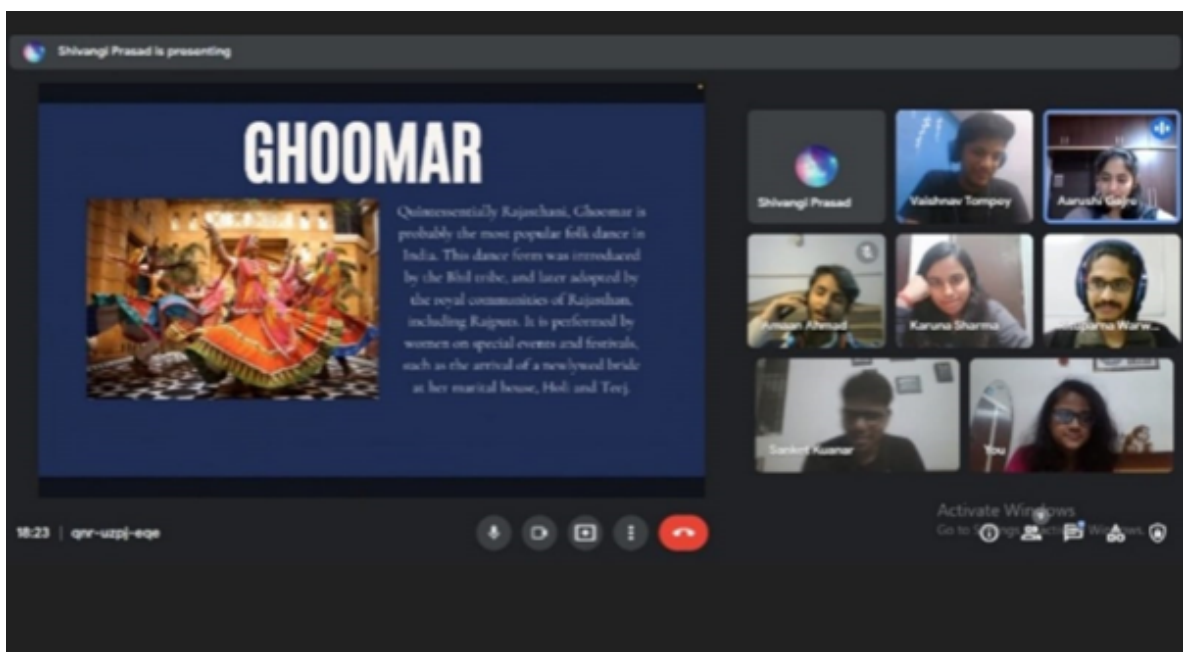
Shivangi Prasad is presenting

GHOOMAR

Quintessentially Rajasthani, Ghoomar is probably the most popular folk dance in India. This dance form was introduced by the Bhil tribe, and later adopted by the royal communities of Rajasthan, including Rajputs. It is performed by women on special events and festivals, such as the arrival of a newlywed bride at her marital house, Holi and Teej.

Shivangi Prasad

Vaishnav Tompey

Aarushi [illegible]

Amaan Ahmad

Karuna Sharma

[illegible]parna Warw...

Sanket Kuanar

You

Activate Windows
Go to S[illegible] Windows.

18:23 | qnr-uzpj-eqe